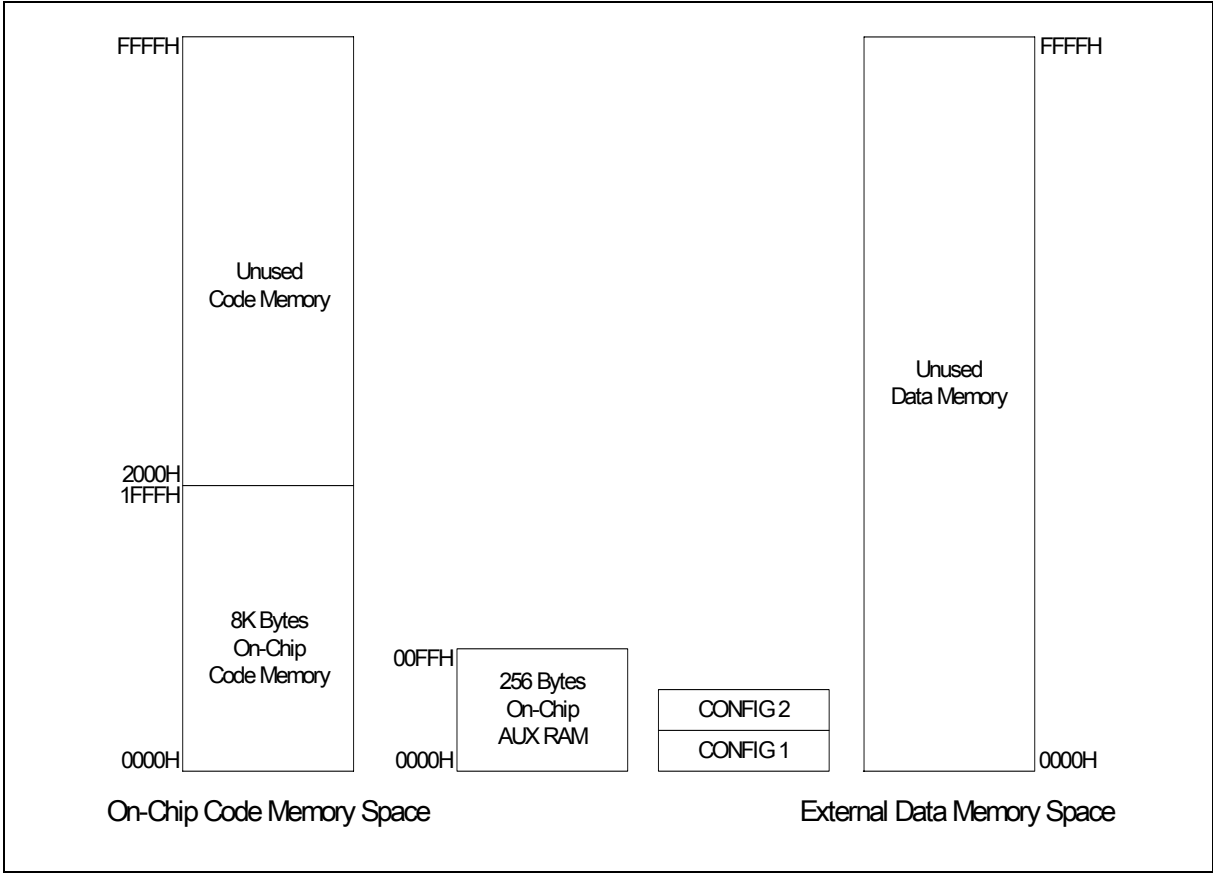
FFFFH

Unused
Code Memory

2000H
1FFFH

8K Bytes
On-Chip
Code Memory

0000H

00FFH

256 Bytes
On-Chip
AUX RAM

0000H

CONFIG 2

CONFIG 1

FFFFH

Unused
Data Memory

0000H

On-Chip Code Memory Space

External Data Memory Space